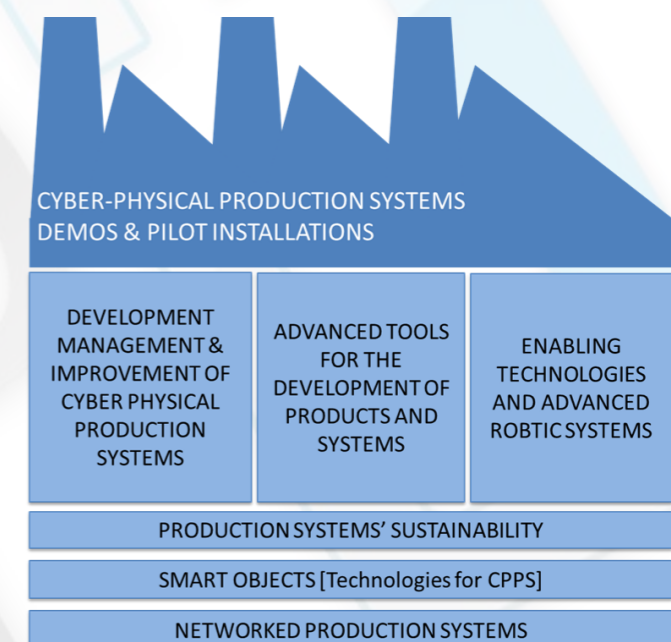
CYBER-PHYSICAL PRODUCTION SYSTEMS
DEMOS & PILOT INSTALLATIONS

DEVELOPMENT MANAGEMENT & IMPROVEMENT OF CYBER PHYSICAL PRODUCTION SYSTEMS

ADVANCED TOOLS FOR THE DEVELOPMENT OF PRODUCTS AND SYSTEMS

ENABLING TECHNOLOGIES AND ADVANCED ROBTIC SYSTEMS

PRODUCTION SYSTEMS' SUSTAINABILITY

SMART OBJECTS [Technologies for CPPS]

NETWORKED PRODUCTION SYSTEMS